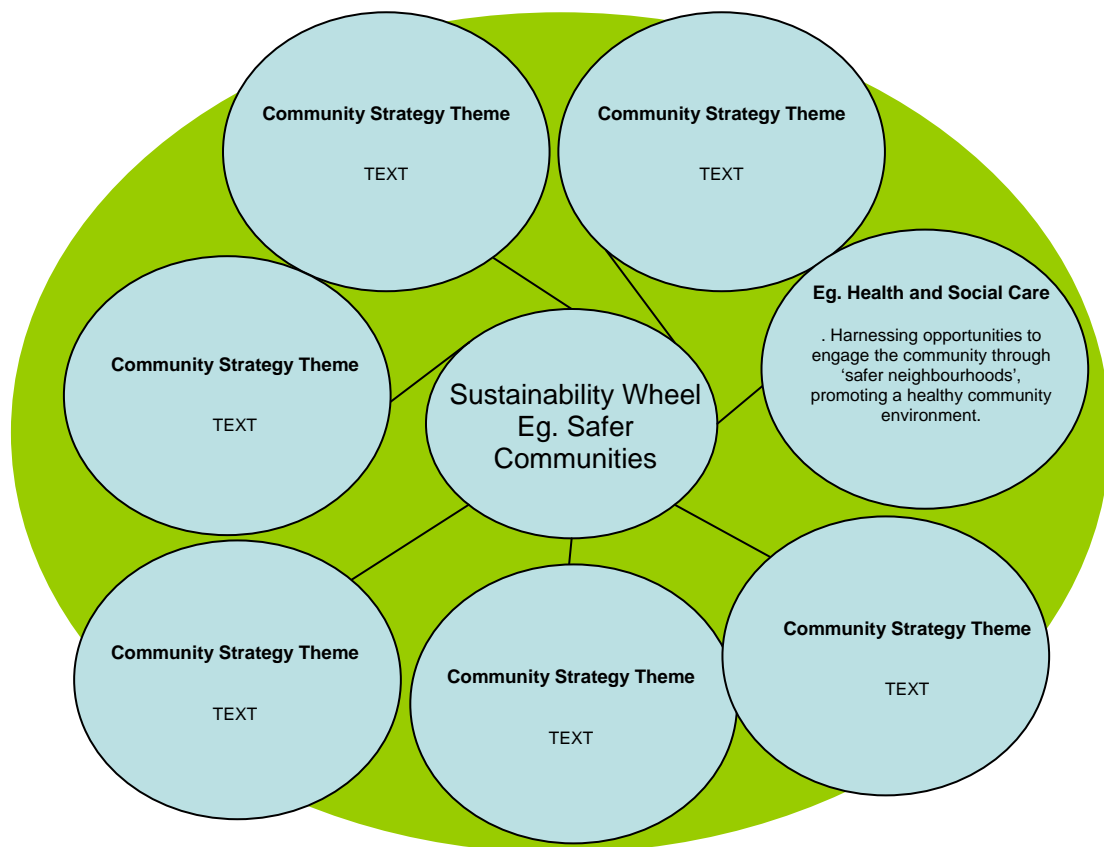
**Community Strategy Theme**

TEXT

**Community Strategy Theme**

TEXT

**Community Strategy Theme**

TEXT

Sustainability Wheel Eg. Safer Communities

**Eg. Health and Social Care**

. Harnessing opportunities to engage the community through 'safer neighbourhoods', promoting a healthy community environment.

**Community Strategy Theme**

TEXT

**Community Strategy Theme**

TEXT

**Community Strategy Theme**

TEXT